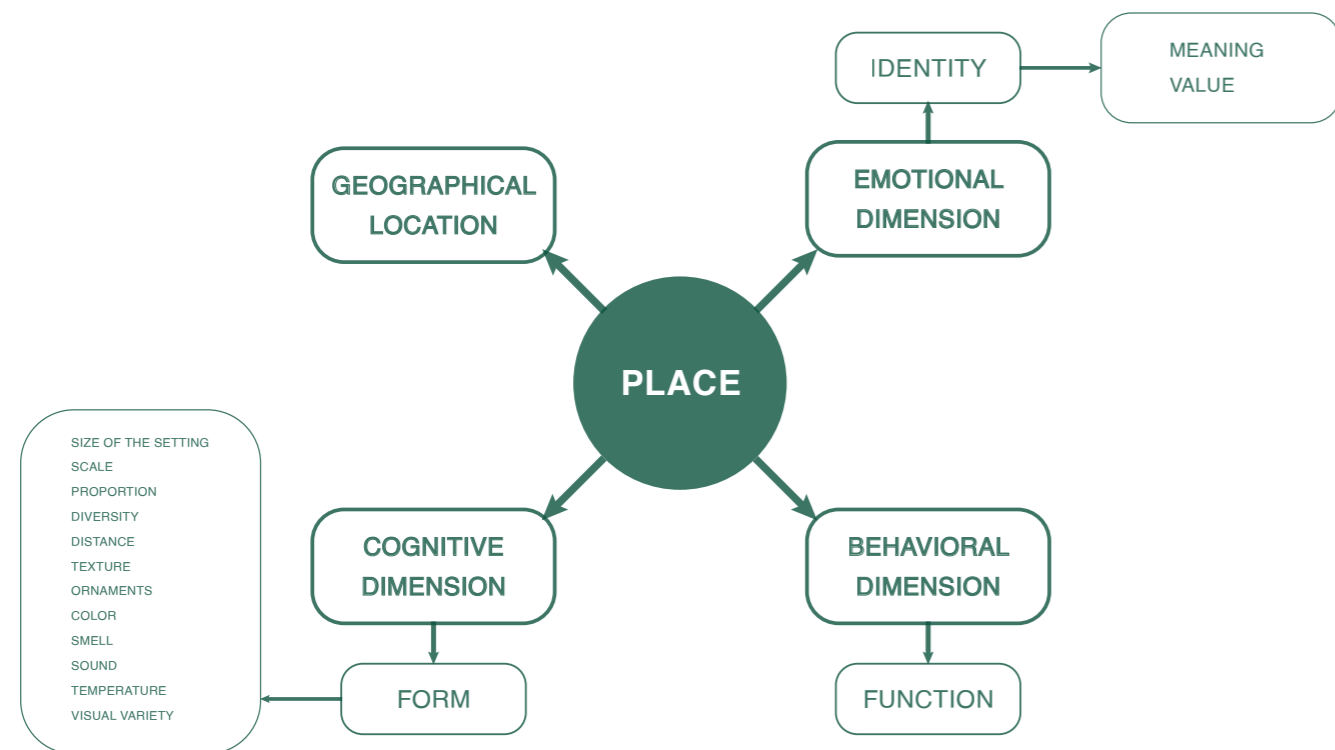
IDENTITY

MEANING
VALUE

GEOGRAPHICAL LOCATION

EMOTIONAL DIMENSION

PLACE

SIZE OF THE SETTING
SCALE
PROPORTION
DIVERSITY
DISTANCE
TEXTURE
ORNAMENTS
COLOR
SMELL
SOUND
TEMPERATURE
VISUAL VARIETY

COGNITIVE DIMENSION

BEHAVIORAL DIMENSION

FORM

FUNCTION